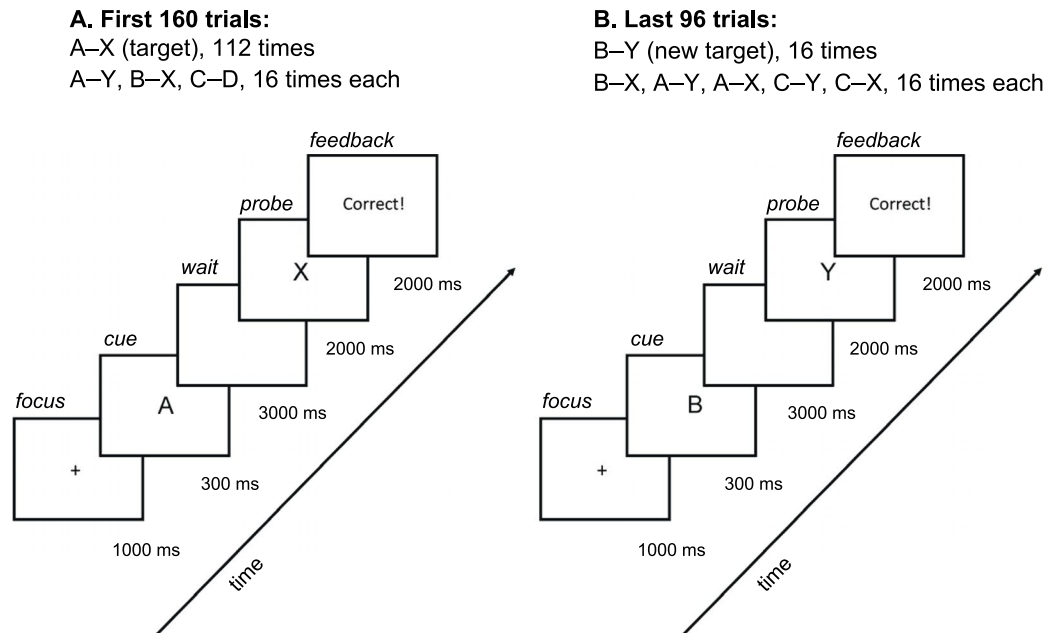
**A. First 160 trials:**
A–X (target), 112 times
A–Y, B–X, C–D, 16 times each

feedback
Correct!
probe
X
2000 ms
wait
2000 ms
cue
A
3000 ms
focus
+
300 ms
1000 ms
time

**B. Last 96 trials:**
B–Y (new target), 16 times
B–X, A–Y, A–X, C–Y, C–X, 16 times each

feedback
Correct!
probe
Y
2000 ms
wait
2000 ms
cue
B
3000 ms
focus
+
300 ms
1000 ms
time